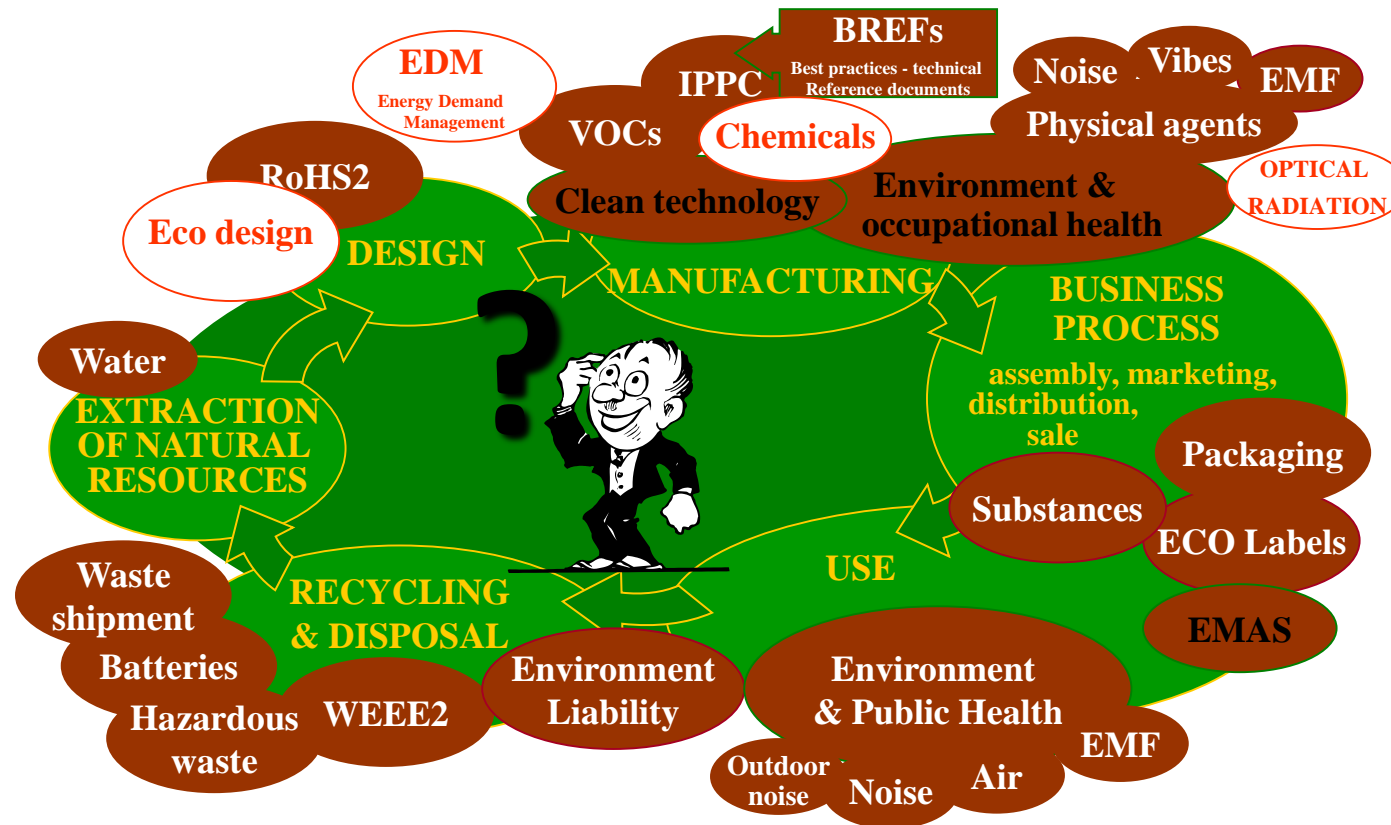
EDM
Energy Demand Management

BREFs
Best practices - technical Reference documents

IPPC

Noise
Vibes
EMF

VOCs
Chemicals

Physical agents

RoHS2

Clean technology

Environment & occupational health

OPTICAL RADIATION

Eco design

DESIGN

MANUFACTURING

BUSINESS PROCESS
assembly, marketing, distribution, sale

Water

EXTRACTION OF NATURAL RESOURCES

?

Packaging

Substances

ECO Labels

USE

Waste shipment

RECYCLING & DISPOSAL

EMAS

Batteries

Environment Liability

Environment & Public Health

Hazardous waste

WEEE2

EMF

Outdoor noise

Noise

Air